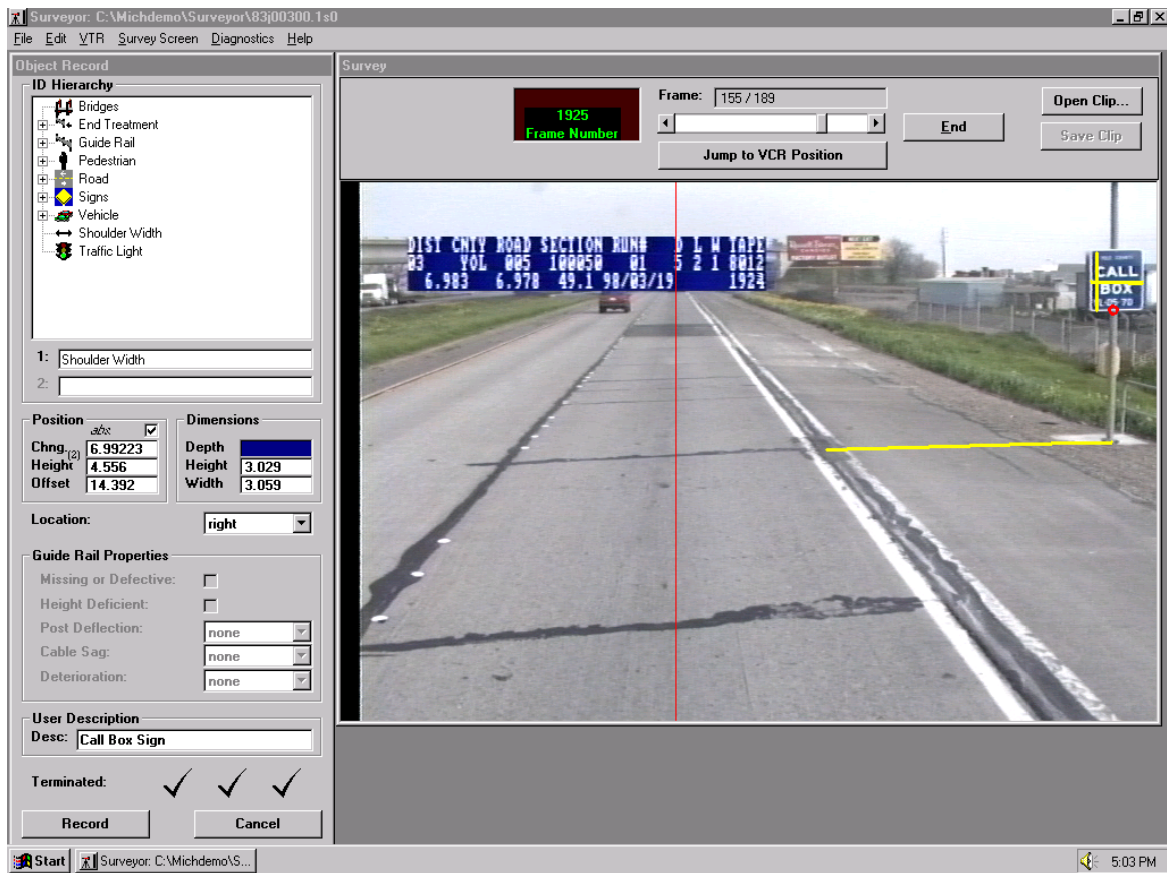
Surveyor: C:\Michdemo\Surveyor\83j00300.1s0

File Edit VTR Survey Screen Diagnostics Help

Object Record

ID Hierarchy

Bridges
End Treatment
Guide Rail
Pedestrian
Road
Signs
Vehicle
Shoulder Width
Traffic Light

1: Shoulder Width
2:

Position
abs
Chng.(2) 6.99223
Height 4.556
Offset 14.392

Dimensions
Depth
Height 3.029
Width 3.059

Location: right

Guide Rail Properties
Missing or Defective:
Height Deficient:
Post Deflection: none
Cable Sag: none
Deterioration: none

User Description
Desc: Call Box Sign

Terminated:

Record
Cancel

Survey

1925
Frame Number

Frame: 155 / 189

Jump to VCR Position

End

Open Clip...

Save Clip

DIST CNTY ROAD SECTION RUN# D L W TAPE
03 YOL 005 100050 01 5 2 1 0012
6.983 6.978 49.1 98/03/19 1924

CALL
BOX
05 70

Start
Surveyor: C:\Michdemo\S...
5:03 PM